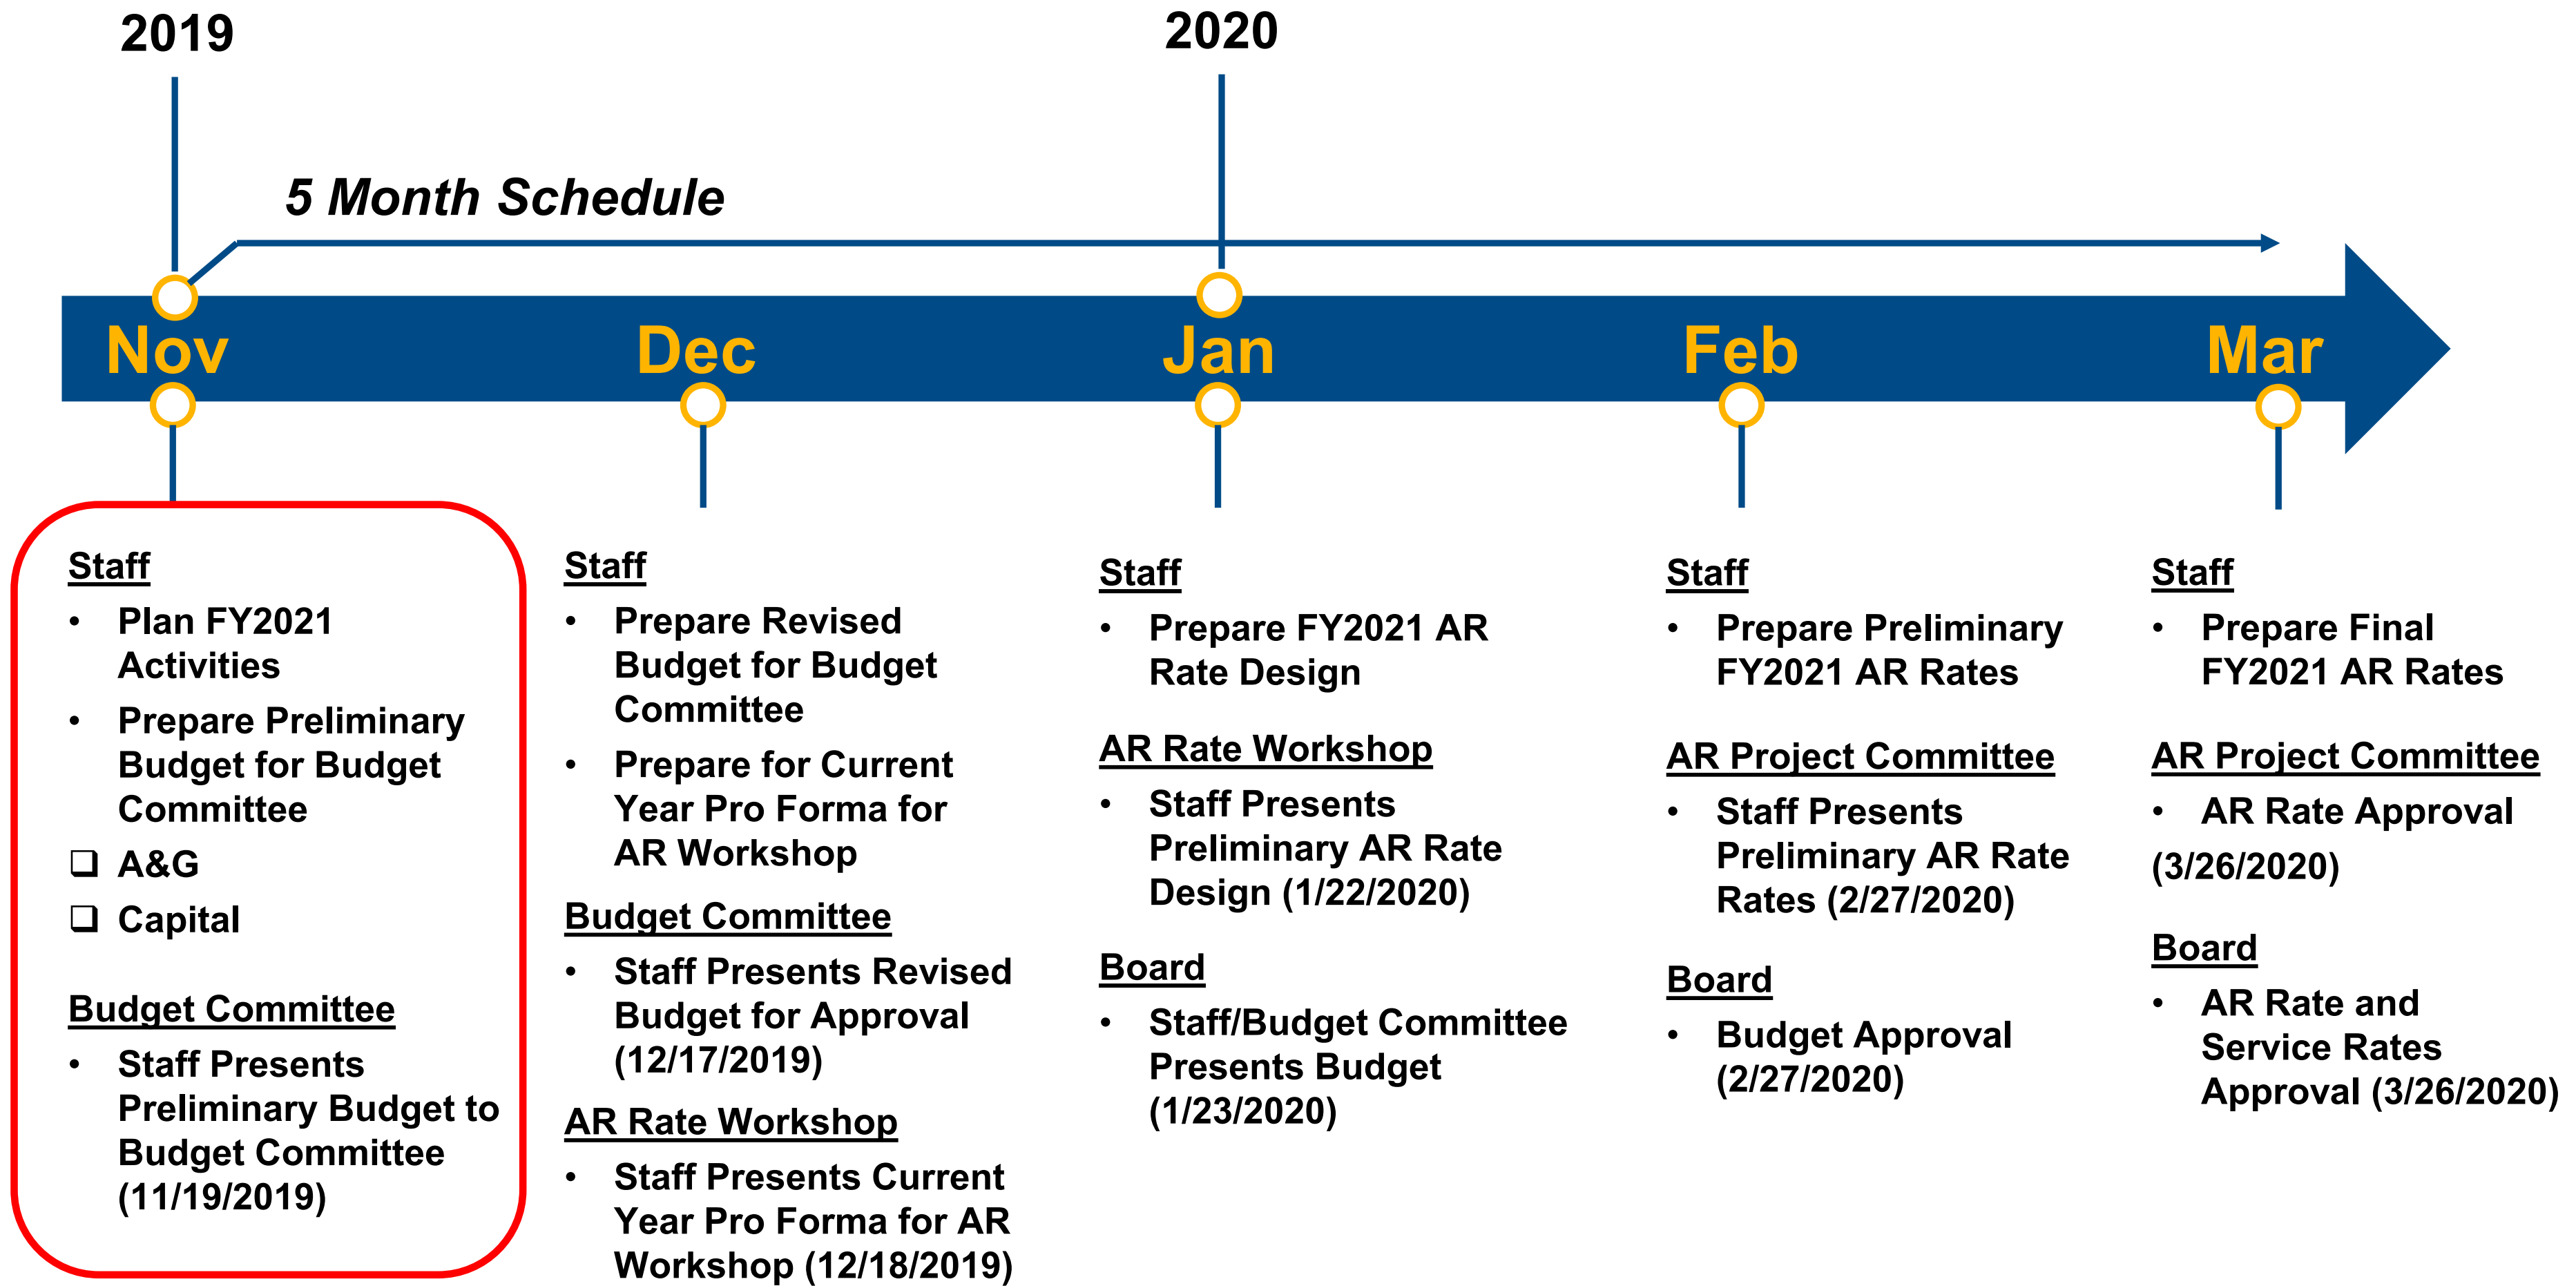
2019

2020

5 Month Schedule

Nov Dec Jan Feb Mar

Staff
• Plan FY2021 Activities
• Prepare Preliminary Budget for Budget Committee
❑ A&G
❑ Capital

Budget Committee
• Staff Presents Preliminary Budget to Budget Committee (11/19/2019)

Staff
• Prepare Revised Budget for Budget Committee
• Prepare for Current Year Pro Forma for AR Workshop

Budget Committee
• Staff Presents Revised Budget for Approval (12/17/2019)

AR Rate Workshop
• Staff Presents Current Year Pro Forma for AR Workshop (12/18/2019)

Staff
• Prepare FY2021 AR Rate Design

AR Rate Workshop
• Staff Presents Preliminary AR Rate Design (1/22/2020)

Board
• Staff/Budget Committee Presents Budget (1/23/2020)

Staff
• Prepare Preliminary FY2021 AR Rates

AR Project Committee
• Staff Presents Preliminary AR Rate Rates (2/27/2020)

Board
• Budget Approval (2/27/2020)

Staff
• Prepare Final FY2021 AR Rates

AR Project Committee
• AR Rate Approval (3/26/2020)

Board
• AR Rate and Service Rates Approval (3/26/2020)